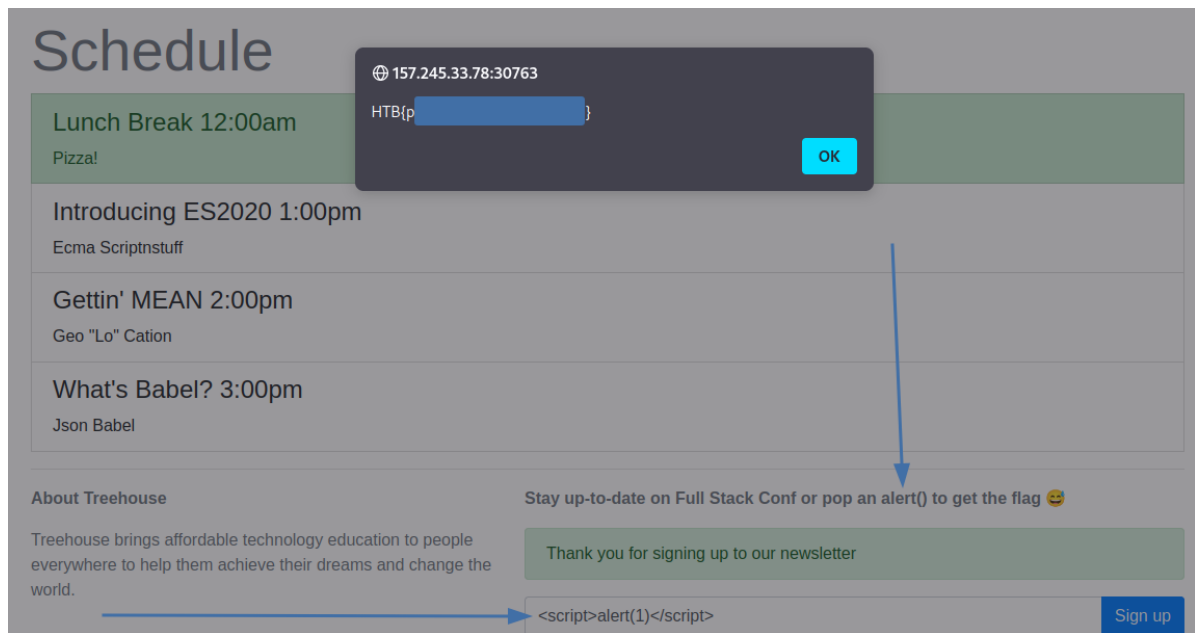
Schedule

157.245.33.78:30763

HTB{p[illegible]}

OK

Lunch Break 12:00am

Pizza!

Introducing ES2020 1:00pm

Ecma Scriptnstuff

Gettin' MEAN 2:00pm

Geo "Lo" Cation

What's Babel? 3:00pm

Json Babel

About Treehouse

Treehouse brings affordable technology education to people everywhere to help them achieve their dreams and change the world.

Stay up-to-date on Full Stack Conf or pop an alert() to get the flag 😅

Thank you for signing up to our newsletter

<script>alert(1)</script>

Sign up